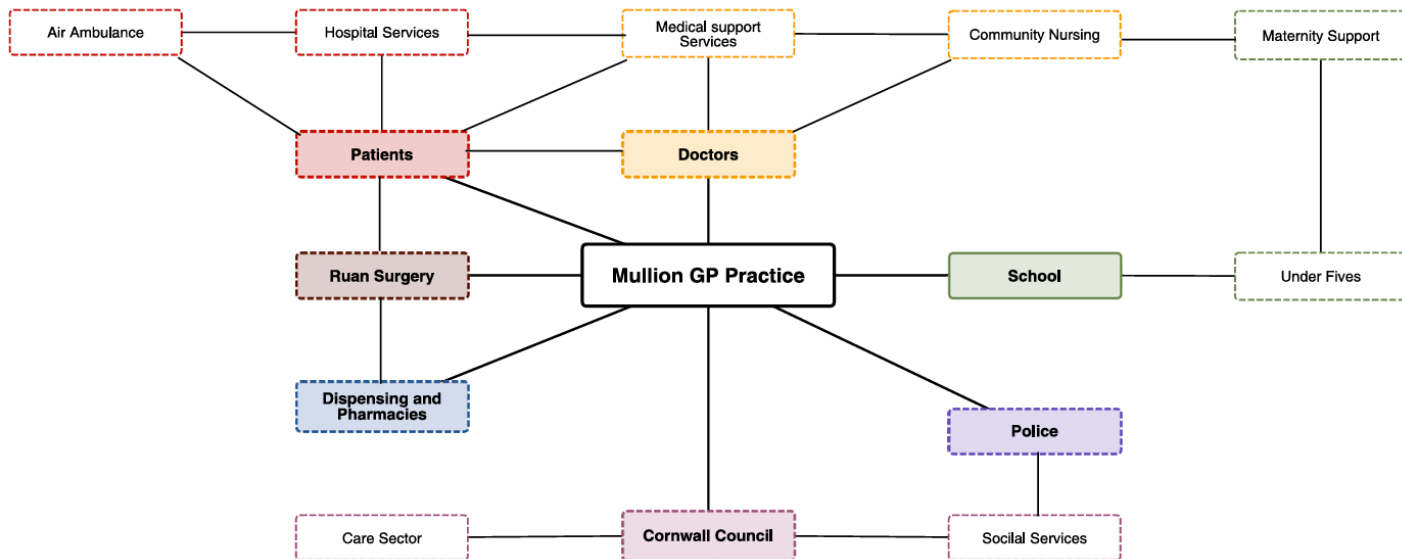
Air Ambulance

Hospital Services

Medical support Services

Community Nursing

Maternity Support

Patients

Doctors

Ruan Surgery

Mullion GP Practice

School

Under Fives

Dispensing and Pharmacies

Police

Care Sector

Cornwall Council

Social Services